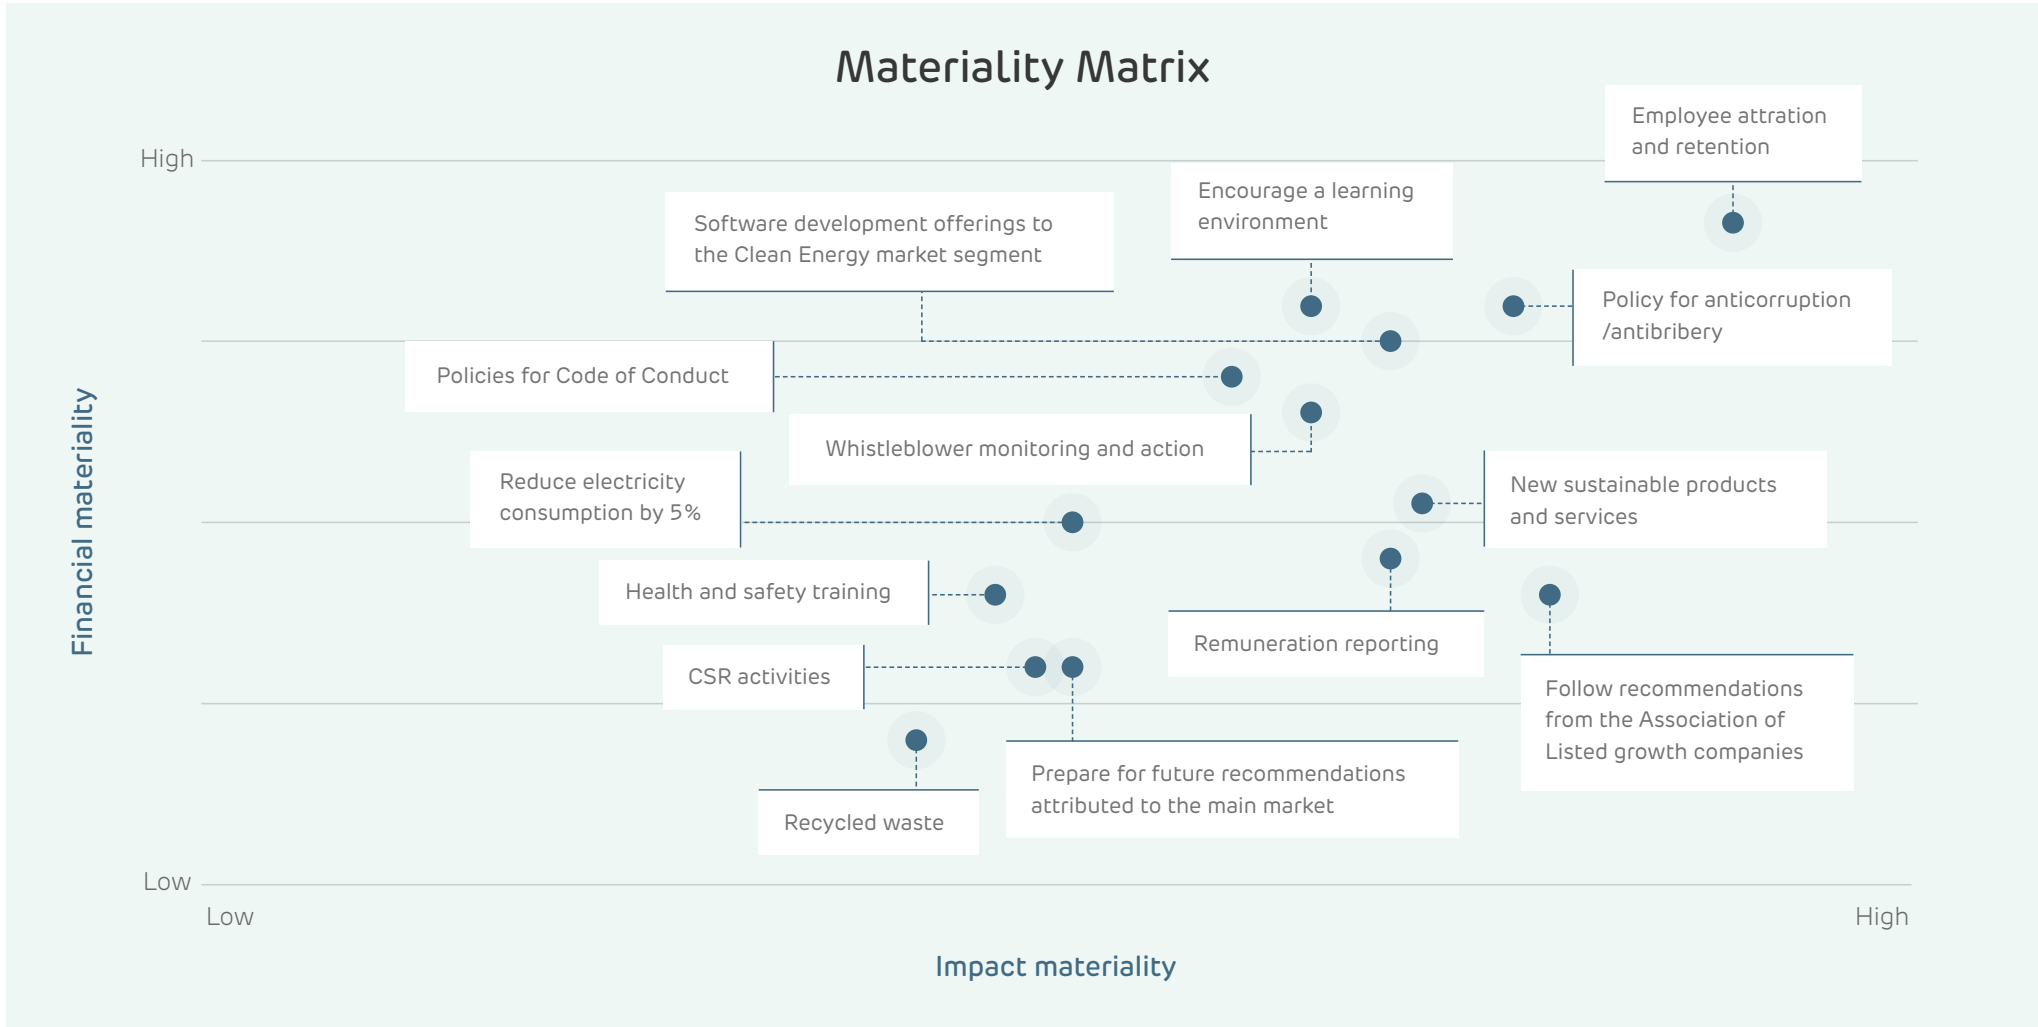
Materiality Matrix

High

Employee attraction and retention

Encourage a learning environment

Software development offerings to the Clean Energy market segment

Policy for anticorruption /antibribery

Policies for Code of Conduct

Whistleblower monitoring and action

Reduce electricity consumption by 5%

New sustainable products and services

Health and safety training

Remuneration reporting

CSR activities

Follow recommendations from the Association of Listed growth companies

Prepare for future recommendations attributed to the main market

Recycled waste

Low

Financial materiality

Low

High

Impact materiality